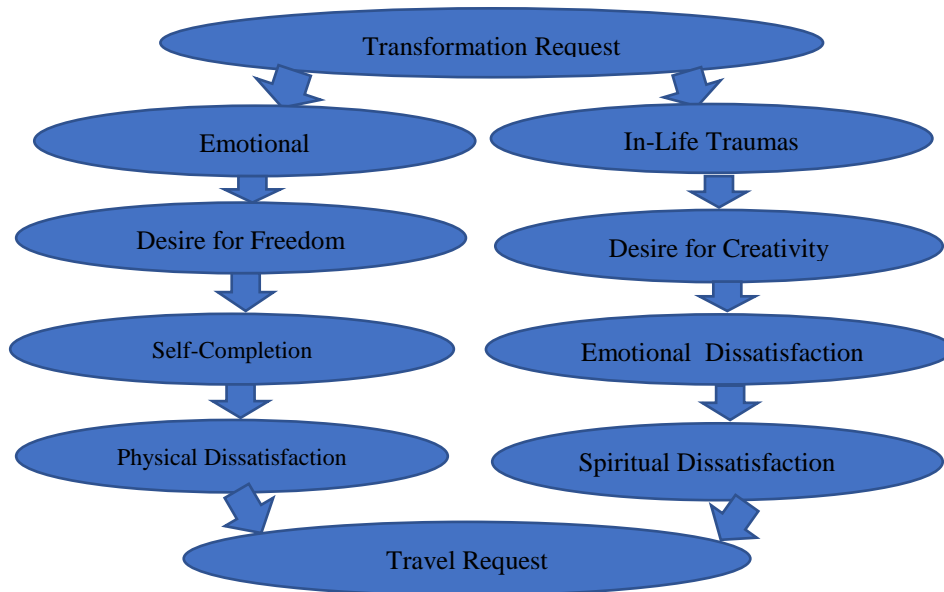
Transformation Request

Emotional

Desire for Freedom

Self-Completion

Physical Dissatisfaction

In-Life Traumas

Desire for Creativity

Emotional Dissatisfaction

Spiritual Dissatisfaction

Travel Request